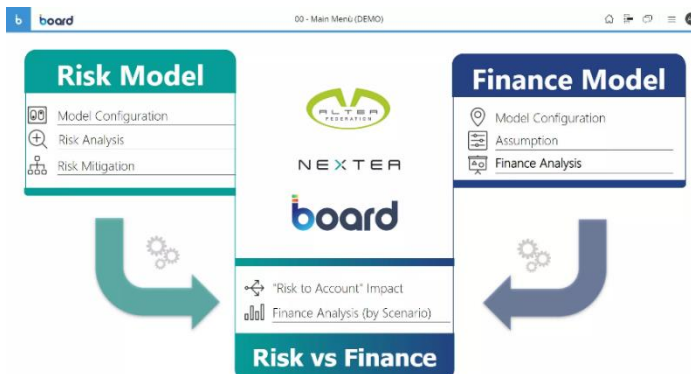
b board

00 - Main Menù (DEMO)

Risk Model

Model Configuration

Risk Analysis

Risk Mitigation

ALTER FEDERATION

NEXTEA

board

Finance Model

Model Configuration

Assumption

Finance Analysis

"Risk to Account" Impact

Finance Analysis (by Scenario)

Risk vs Finance